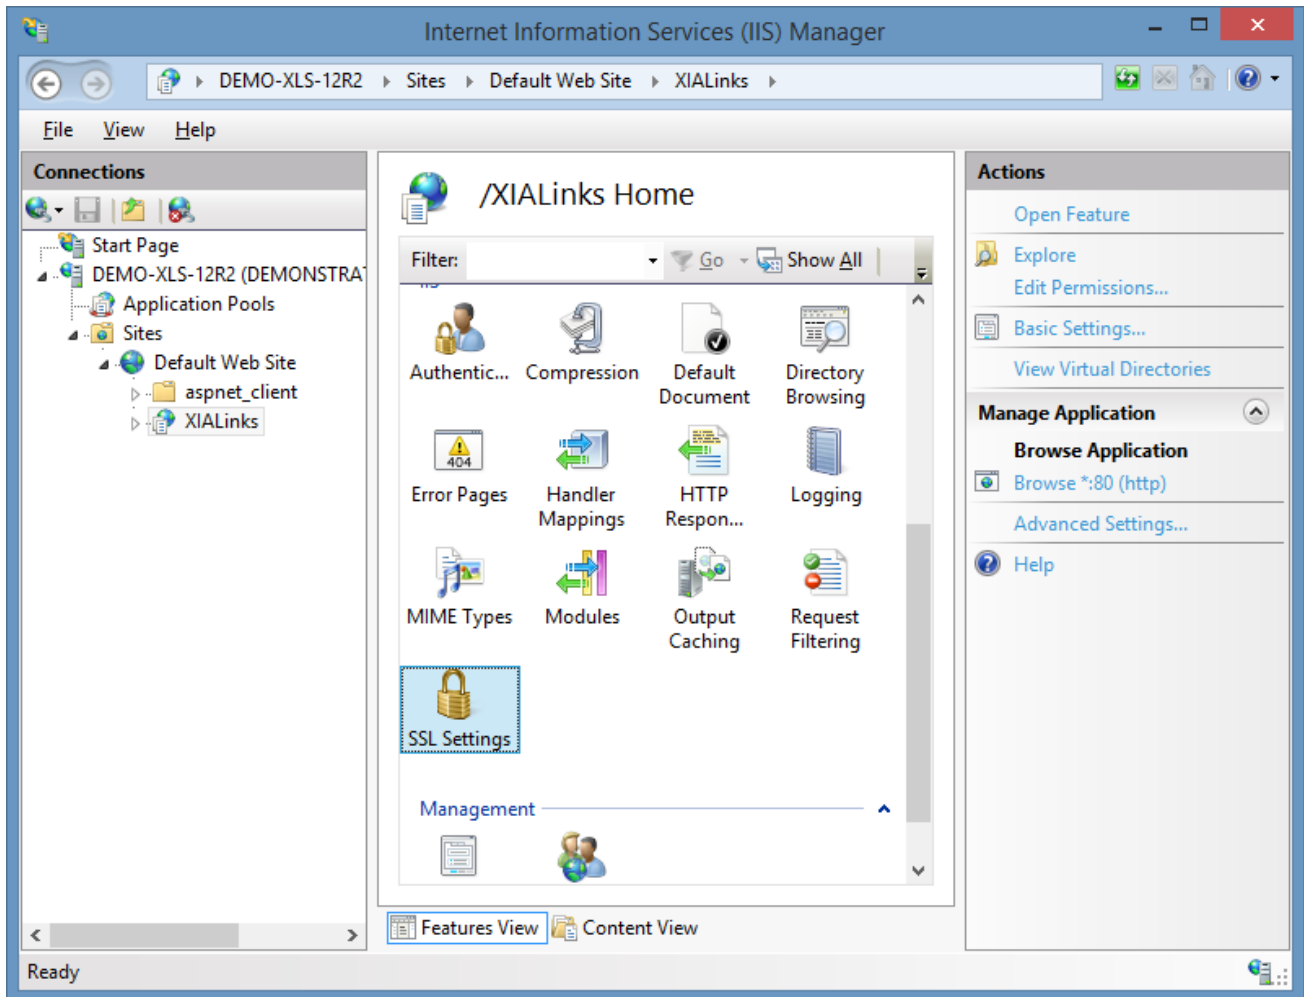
Internet Information Services (IIS) Manager

DEMO-XLS-12R2 ▸ Sites ▸ Default Web Site ▸ XIALinks ▸

File View Help

Connections

Start Page
DEMO-XLS-12R2 (DEMONSTRA
Application Pools
Sites
Default Web Site
aspnet_client
XIALinks

/XIALinks Home

Filter: Go Show All

Authentic...
Compression
Default Document
Directory Browsing
Error Pages
Handler Mappings
HTTP Respon...
Logging
MIME Types
Modules
Output Caching
Request Filtering
SSL Settings

Management

Features View Content View

Actions

Open Feature
Explore
Edit Permissions...
Basic Settings...
View Virtual Directories

Manage Application
Browse Application
Browse *:80 (http)
Advanced Settings...
Help

Ready